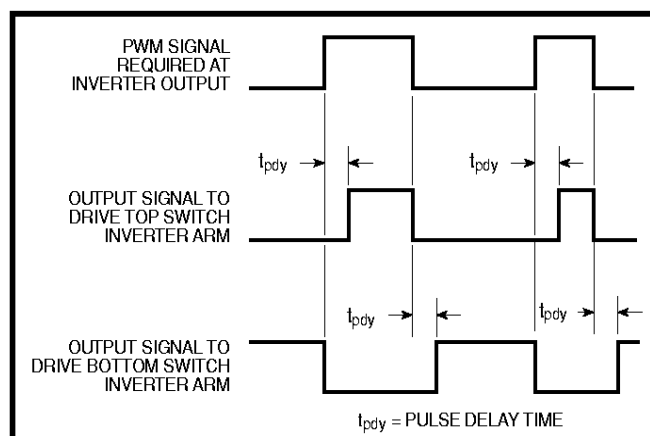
PWM SIGNAL REQUIRED AT INVERTER OUTPUT

$t_{pdy}$

$t_{pdy}$

OUTPUT SIGNAL TO DRIVE TOP SWITCH INVERTER ARM

$t_{pdy}$

$t_{pdy}$

OUTPUT SIGNAL TO DRIVE BOTTOM SWITCH INVERTER ARM

$t_{pdy}$ = PULSE DELAY TIME